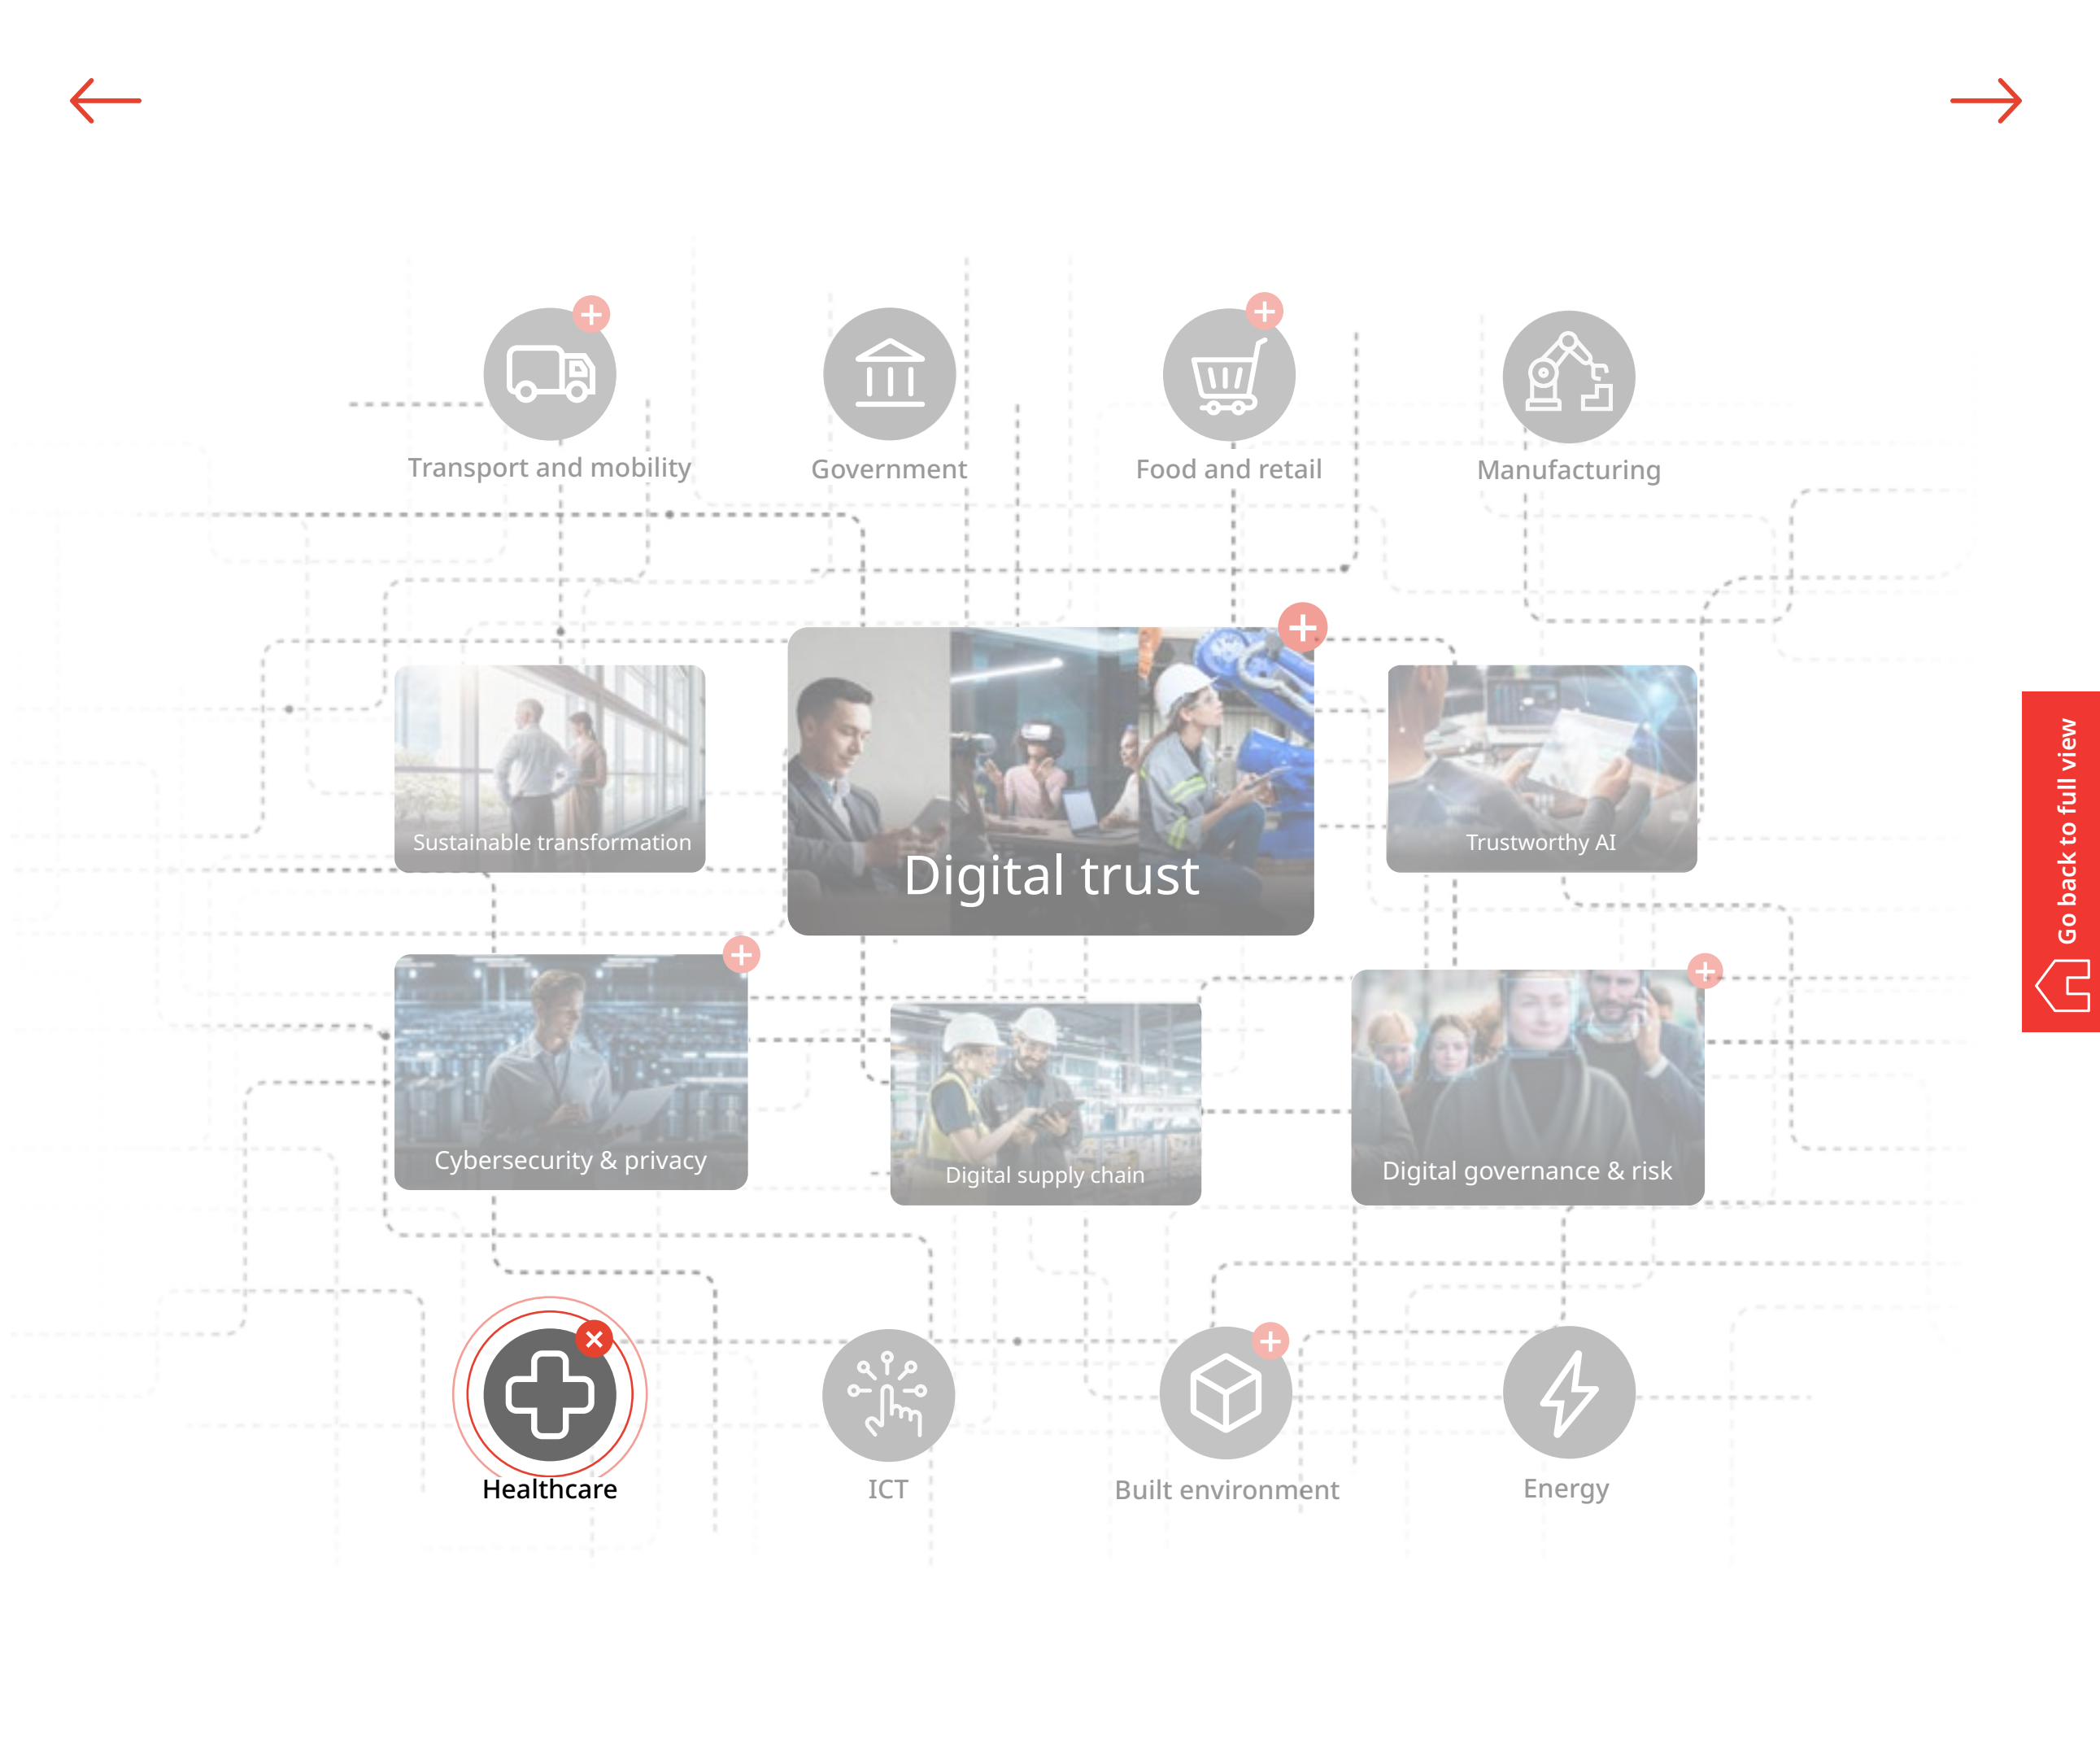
Transport and mobility

Government

Food and retail

Manufacturing

Sustainable transformation

Digital trust

Trustworthy AI

Go back to full view

Cybersecurity & privacy

Digital supply chain

Digital governance & risk

Healthcare

ICT

Built environment

Energy